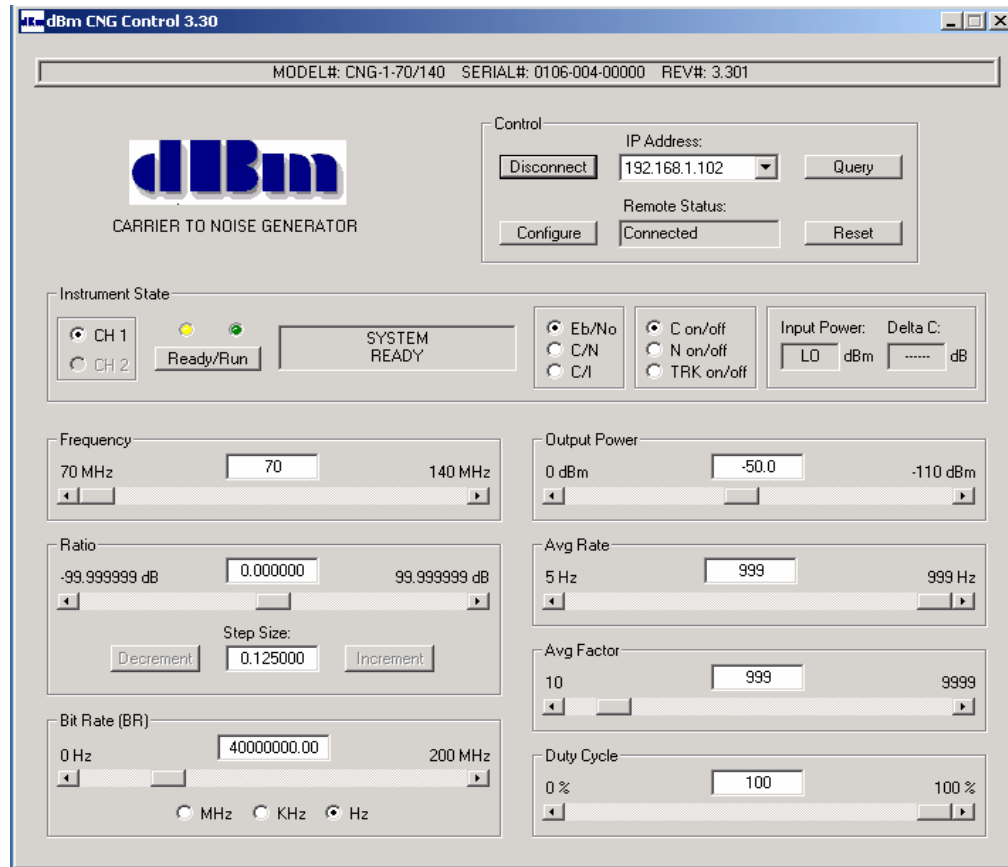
dBm CNG Control 3.30

MODEL#: CNG-1-70/140 SERIAL#: 0106-004-00000 REV#: 3.301

dBm
CARRIER TO NOISE GENERATOR

Control
IP Address:
Disconnect
192.168.1.102
Query
Remote Status:
Configure
Connected
Reset

Instrument State
CH 1
CH 2
Ready/Run
SYSTEM READY
Eb/No
C/N
C/I
C on/off
N on/off
TRK on/off
Input Power:
Delta C:
LO dBm
------ dB

Frequency
70 MHz
70
140 MHz

Ratio
-99.999999 dB
0.000000
99.999999 dB
Step Size:
Decrement
0.125000
Increment

Bit Rate (BR)
0 Hz
40000000.00
200 MHz
MHz
KHz
Hz

Output Power
0 dBm
-50.0
-110 dBm

Avg Rate
5 Hz
999
999 Hz

Avg Factor
10
999
9999

Duty Cycle
0 %
100
100 %